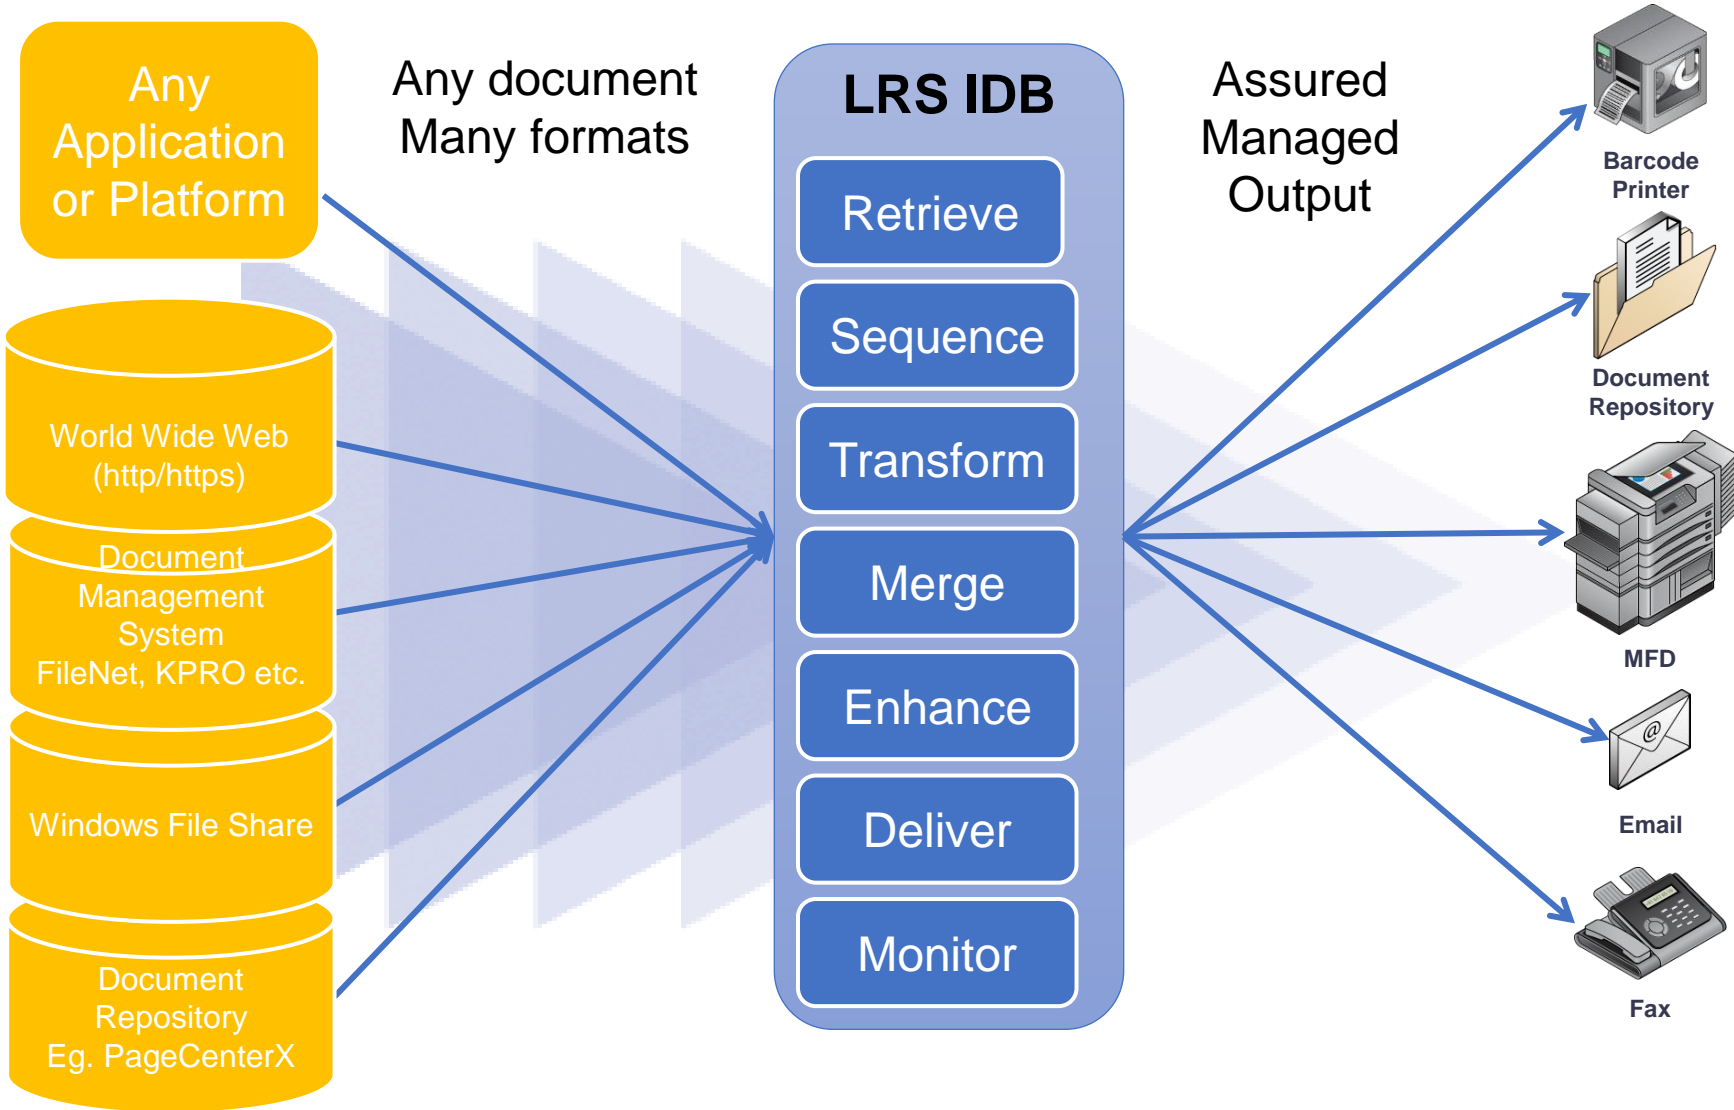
Any Application or Platform

World Wide Web (http/https)

Document Management System FileNet, KPRO etc.

Windows File Share

Document Repository Eg. PageCenterX

Any document Many formats

LRS IDB

Retrieve

Sequence

Transform

Merge

Enhance

Deliver

Monitor

Assured Managed Output

Barcode Printer

Document Repository

MFD

Email

Fax